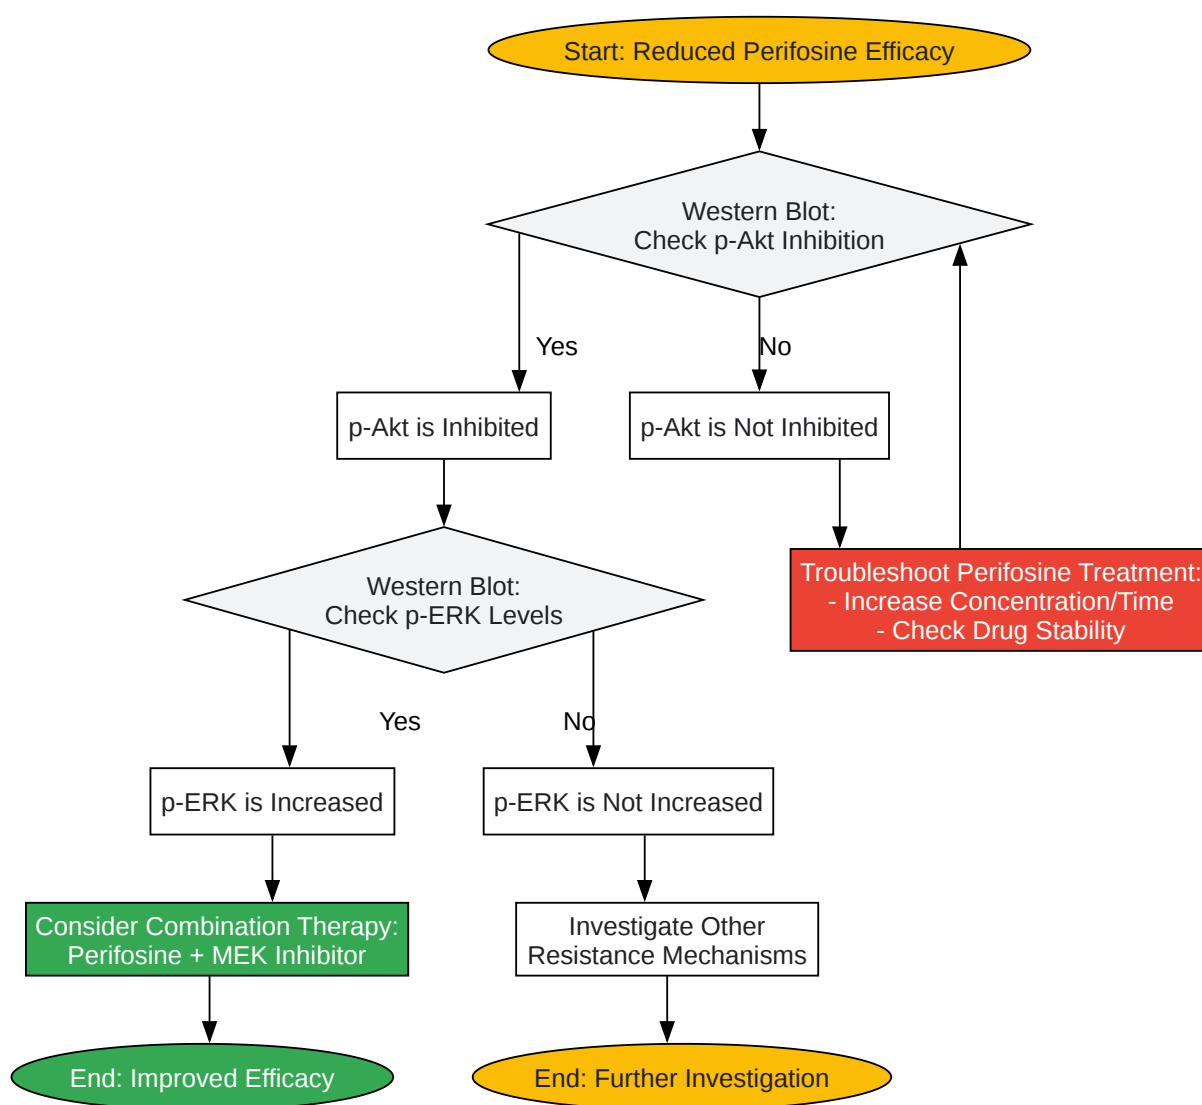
Start: Reduced Perifosine Efficacy

Western Blot:
Check p-Akt Inhibition

Yes

No

p-Akt is Inhibited

p-Akt is Not Inhibited

Troubleshoot Perifosine Treatment:
- Increase Concentration/Time
- Check Drug Stability

Western Blot:
Check p-ERK Levels

Yes

No

p-ERK is Increased

p-ERK is Not Increased

Consider Combination Therapy:
Perifosine + MEK Inhibitor

Investigate Other
Resistance Mechanisms

End: Improved Efficacy

End: Further Investigation